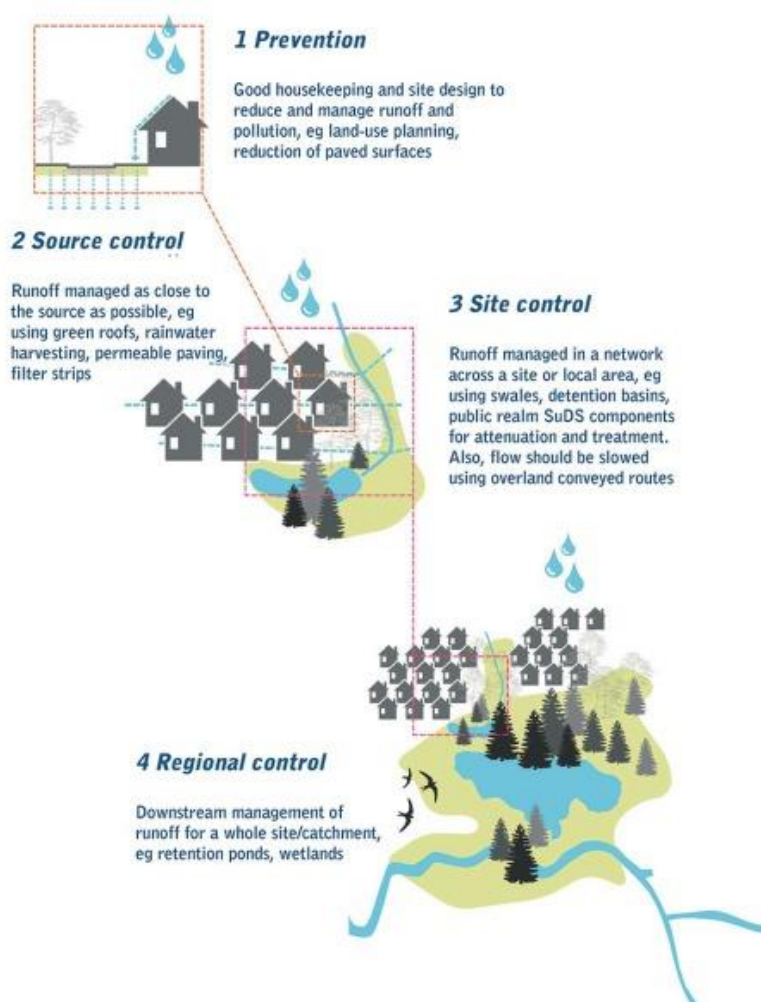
1 Prevention

Good housekeeping and site design to reduce and manage runoff and pollution, eg land-use planning, reduction of paved surfaces

2 Source control

Runoff managed as close to the source as possible, eg using green roofs, rainwater harvesting, permeable paving, filter strips

3 Site control

Runoff managed in a network across a site or local area, eg using swales, detention basins, public realm SuDS components for attenuation and treatment. Also, flow should be slowed using overland conveyed routes

4 Regional control

Downstream management of runoff for a whole site/catchment, eg retention ponds, wetlands